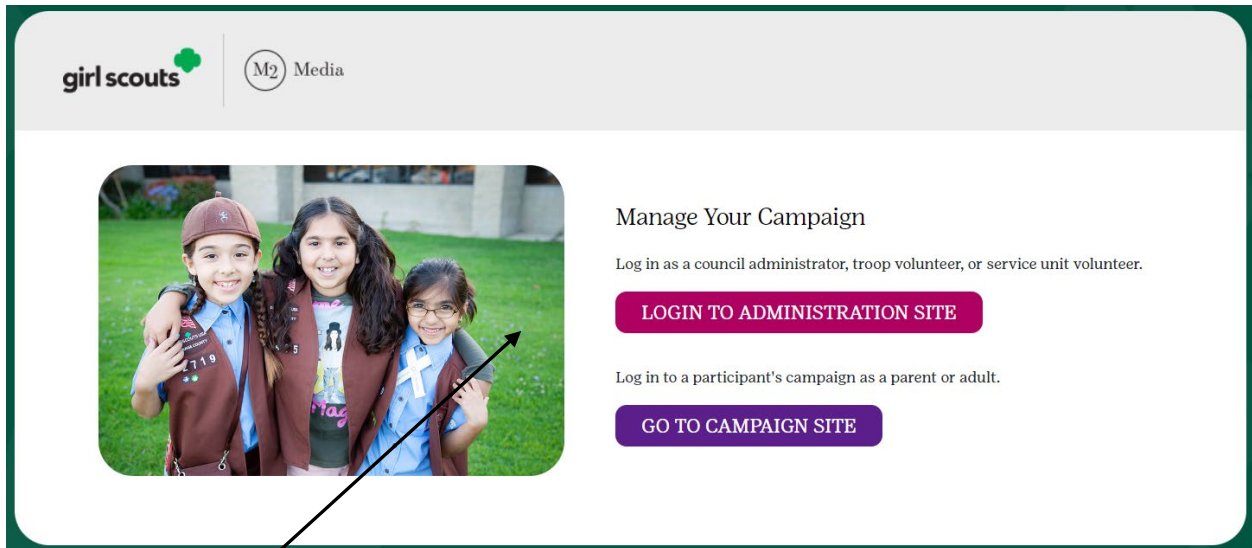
girl scouts

M2 Media

Manage Your Campaign

Log in as a council administrator, troop volunteer, or service unit volunteer.

LOGIN TO ADMINISTRATION SITE

Log in to a participant's campaign as a parent or adult.

GO TO CAMPAIGN SITE